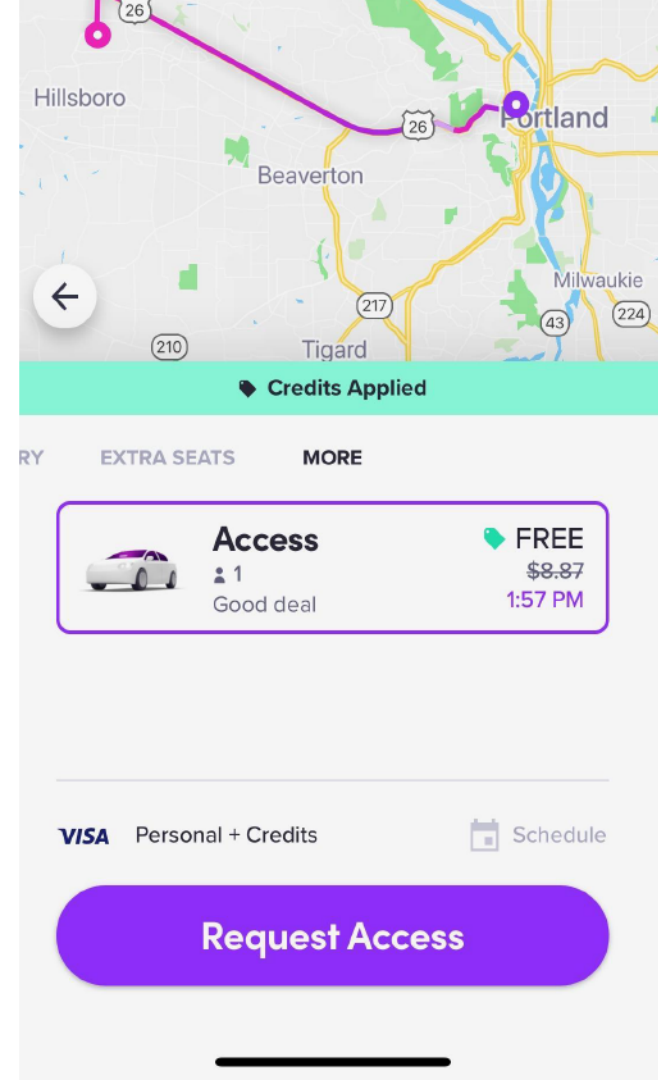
26

Hillsboro

26

Portland

Beaverton

Milwaukie

217

43

224

210

Tigard

Credits Applied

RY EXTRA SEATS MORE

Access
1
Good deal

FREE
~~$8.87~~
1:57 PM

VISA Personal + Credits

Schedule

Request Access